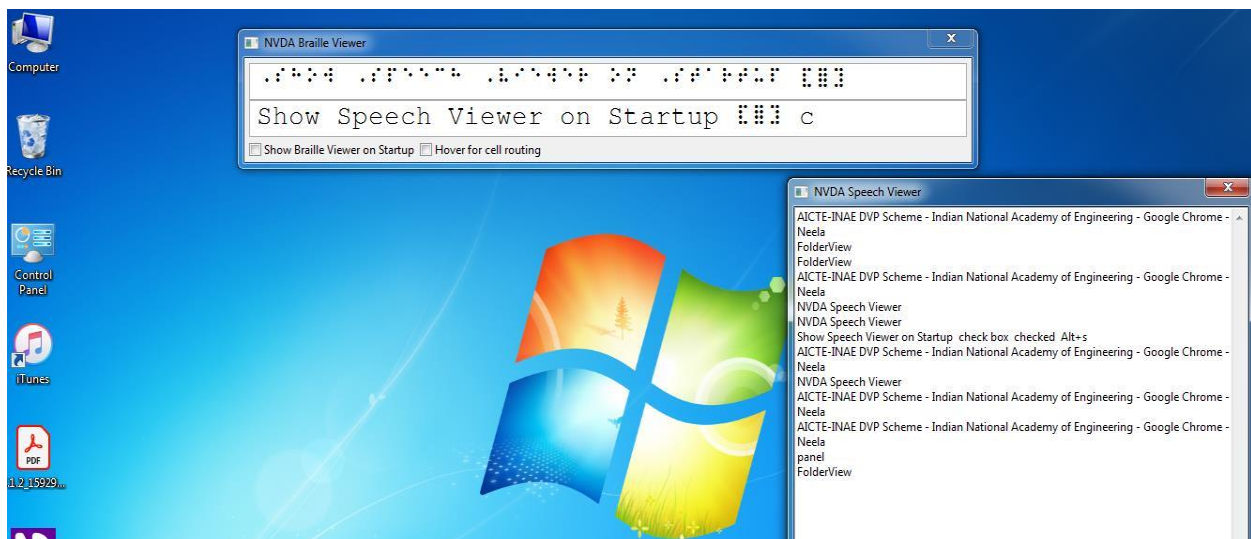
Computer

Recycle Bin

Control Panel

iTunes

PDF
1.2_15929...

NVDA Braille Viewer

⠠⠎⠓⠪ ⠠⠎⠏⠑⠑⠡ ⠠⠧⠊⠑⠺⠑⠗ ⠕⠝ ⠠⠎⠞⠜⠞⠥⠏ ⣏⣿⣹

Show Speech Viewer on Startup ⣏⣿⣹ c

Show Braille Viewer on Startup Hover for cell routing

NVDA Speech Viewer

AICTE-INAE DVP Scheme - Indian National Academy of Engineering - Google Chrome - Neela
FolderView
FolderView
AICTE-INAE DVP Scheme - Indian National Academy of Engineering - Google Chrome - Neela
NVDA Speech Viewer
NVDA Speech Viewer
Show Speech Viewer on Startup check box checked Alt+s
AICTE-INAE DVP Scheme - Indian National Academy of Engineering - Google Chrome - Neela
NVDA Speech Viewer
AICTE-INAE DVP Scheme - Indian National Academy of Engineering - Google Chrome - Neela
AICTE-INAE DVP Scheme - Indian National Academy of Engineering - Google Chrome - Neela
panel
FolderView